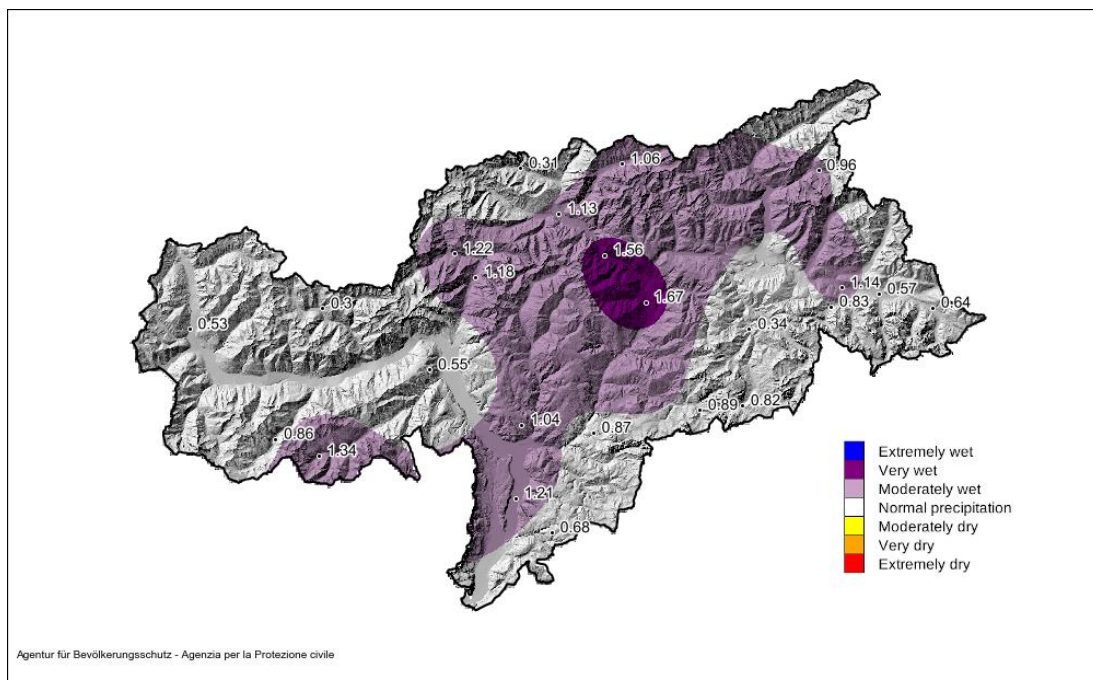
0.31
1.06
0.96
1.13
1.56
1.22
1.18
1.14
0.57
0.64
0.3
1.67
0.83
0.53
0.34
0.55
0.89
0.82
1.04
0.87
0.86
1.34
1.21
0.68

Extremely wet
Very wet
Moderately wet
Normal precipitation
Moderately dry
Very dry
Extremely dry

Agentur für Bevölkerungsschutz - Agenzia per la Protezione civile